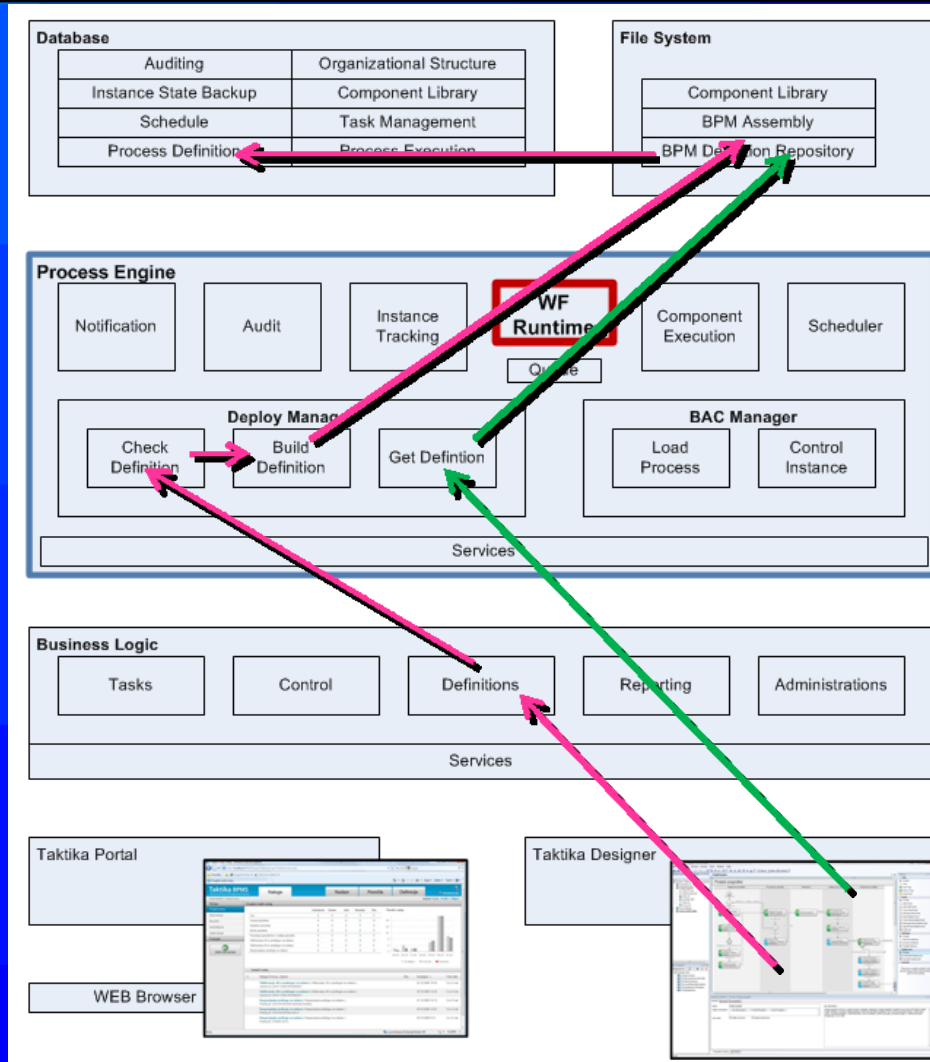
Database

| Auditing | Organizational Structure |
|---|---|
| Instance State Backup | Component Library |
| Schedule | Task Management |
| Process Definition | Process Execution |

File System

| Component Library |
|---|
| BPM Assembly |
| BPM Definition Repository |

Process Engine

Notification

Audit

Instance Tracking

WF Runtime

Queue

Component Execution

Scheduler

Deploy Manager

Check Definition

Build Definition

Get Defintion

BAC Manager

Load Process

Control Instance

Services

Business Logic

Tasks

Control

Definitions

Reporting

Administrations

Services

Taktika Portal

Taktika BPMS

WEB Browser

Taktika Designer